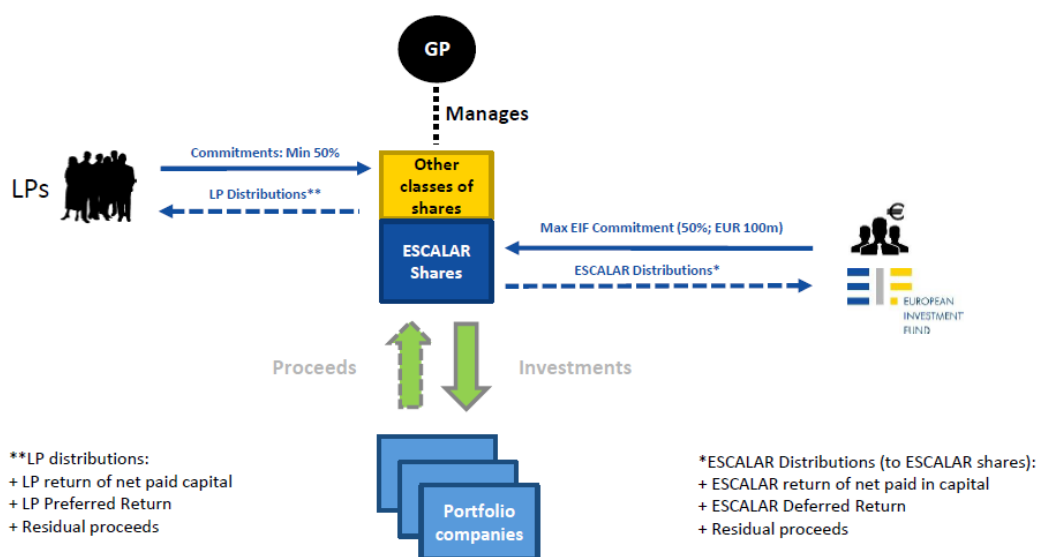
GP

Manages

LPs

Commitments: Min 50%

LP Distributions**

Other classes of shares

ESCALAR Shares

Max EIF Commitment (50%; EUR 100m)

ESCALAR Distributions*

€

EUROPEAN INVESTMENT FUND

Proceeds

Investments

Portfolio companies

**LP distributions:
+ LP return of net paid capital
+ LP Preferred Return
+ Residual proceeds

*ESCALAR Distributions (to ESCALAR shares):
+ ESCALAR return of net paid in capital
+ ESCALAR Deferred Return
+ Residual proceeds